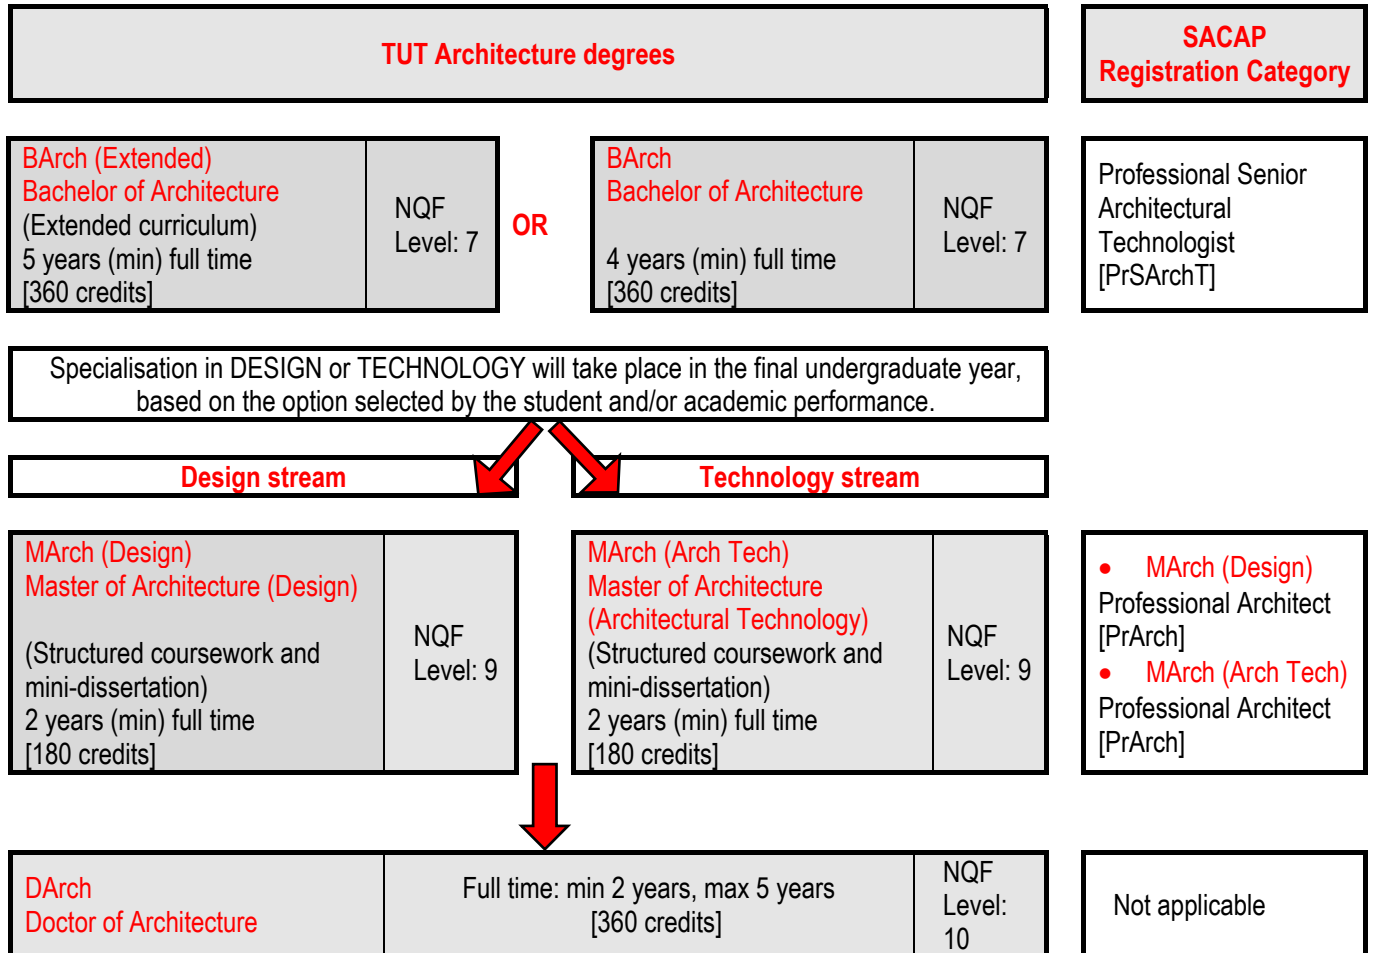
TUT Architecture degrees

SACAP Registration Category

BArch (Extended)
Bachelor of Architecture
(Extended curriculum)
5 years (min) full time
[360 credits]

NQF Level: 7

OR

BArch
Bachelor of Architecture

4 years (min) full time
[360 credits]

NQF Level: 7

Professional Senior Architectural Technologist [PrSArchT]

Specialisation in DESIGN or TECHNOLOGY will take place in the final undergraduate year, based on the option selected by the student and/or academic performance.

Design stream

Technology stream

MArch (Design)
Master of Architecture (Design)

(Structured coursework and mini-dissertation)
2 years (min) full time
[180 credits]

NQF Level: 9

MArch (Arch Tech)
Master of Architecture (Architectural Technology)
(Structured coursework and mini-dissertation)
2 years (min) full time
[180 credits]

NQF Level: 9

• MArch (Design)
Professional Architect [PrArch]
• MArch (Arch Tech)
Professional Architect [PrArch]

DArch
Doctor of Architecture

Full time: min 2 years, max 5 years
[360 credits]

NQF Level: 10

Not applicable